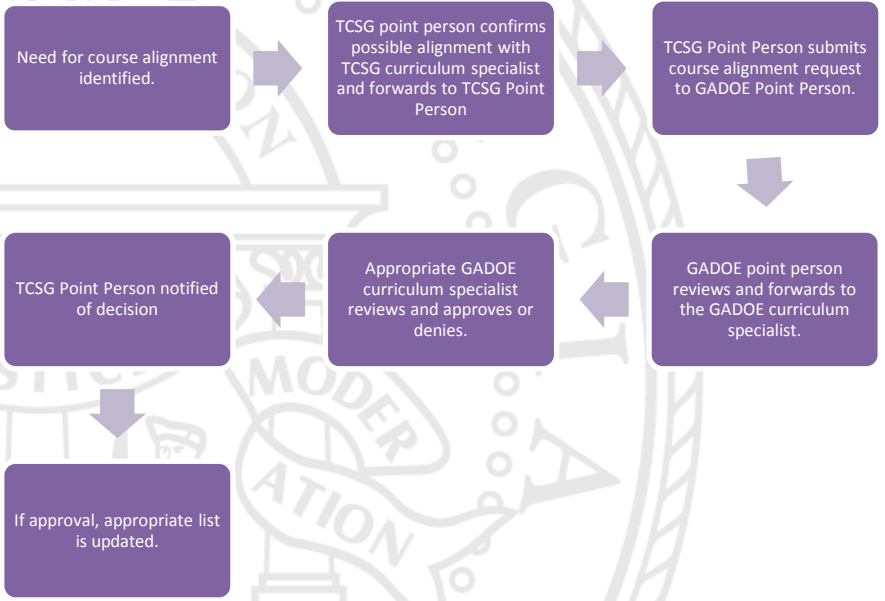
Need for course alignment identified.

TCSG point person confirms possible alignment with TCSG curriculum specialist and forwards to TCSG Point Person

TCSG Point Person submits course alignment request to GADOE Point Person.

GADOE point person reviews and forwards to the GADOE curriculum specialist.

Appropriate GADOE curriculum specialist reviews and approves or denies.

TCSG Point Person notified of decision

If approval, appropriate list is updated.

MODER
ATION